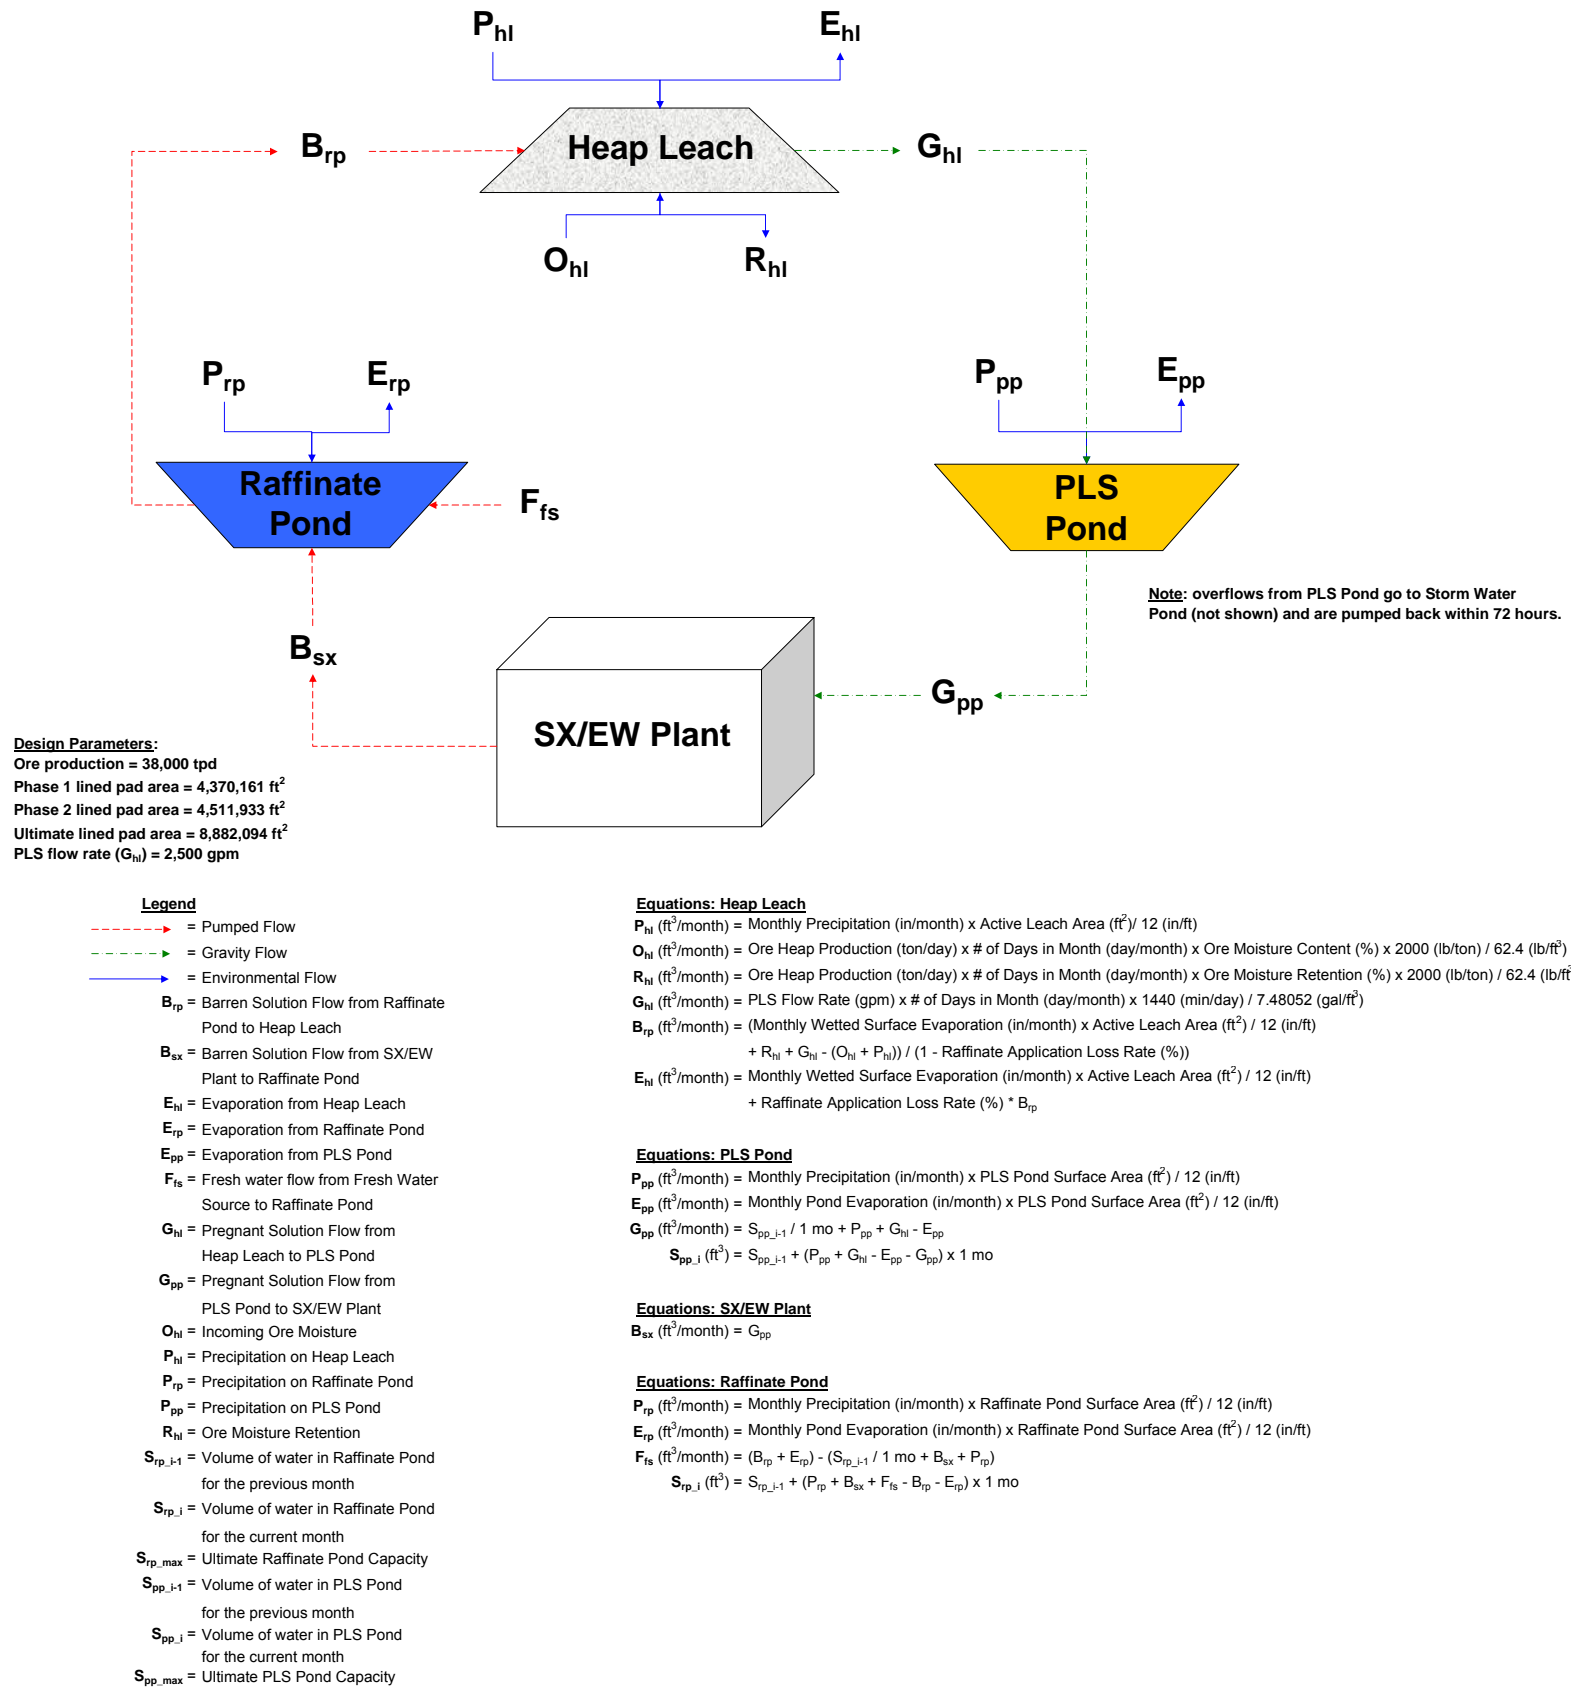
$P_{hl}$ $E_{hl}$

$B_{rp}$ Heap Leach $G_{hl}$

$O_{hl}$ $R_{hl}$

$P_{rp}$ $E_{rp}$

$P_{pp}$ $E_{pp}$

Raffinate Pond

$F_{fs}$

PLS Pond

Note: overflows from PLS Pond go to Storm Water Pond (not shown) and are pumped back within 72 hours.

$B_{sx}$

SX/EW Plant

$G_{pp}$

Design Parameters:
Ore production = 38,000 tpd
Phase 1 lined pad area = 4,370,161 ft$^2$
Phase 2 lined pad area = 4,511,933 ft$^2$
Ultimate lined pad area = 8,882,094 ft$^2$
PLS flow rate ($G_{hl}$) = 2,500 gpm

Legend
= Pumped Flow
= Gravity Flow
= Environmental Flow
$B_{rp}$ = Barren Solution Flow from Raffinate Pond to Heap Leach
$B_{sx}$ = Barren Solution Flow from SX/EW Plant to Raffinate Pond
$E_{hl}$ = Evaporation from Heap Leach
$E_{rp}$ = Evaporation from Raffinate Pond
$E_{pp}$ = Evaporation from PLS Pond
$F_{fs}$ = Fresh water flow from Fresh Water Source to Raffinate Pond
$G_{hl}$ = Pregnant Solution Flow from Heap Leach to PLS Pond
$G_{pp}$ = Pregnant Solution Flow from PLS Pond to SX/EW Plant
$O_{hl}$ = Incoming Ore Moisture
$P_{hl}$ = Precipitation on Heap Leach
$P_{rp}$ = Precipitation on Raffinate Pond
$P_{pp}$ = Precipitation on PLS Pond
$R_{hl}$ = Ore Moisture Retention
$S_{rp\_i-1}$ = Volume of water in Raffinate Pond for the previous month
$S_{rp\_i}$ = Volume of water in Raffinate Pond for the current month
$S_{rp\_max}$ = Ultimate Raffinate Pond Capacity
$S_{pp\_i-1}$ = Volume of water in PLS Pond for the previous month
$S_{pp\_i}$ = Volume of water in PLS Pond for the current month
$S_{pp\_max}$ = Ultimate PLS Pond Capacity

Equations: Heap Leach
$P_{hl}$ (ft$^3$/month) = Monthly Precipitation (in/month) x Active Leach Area (ft$^2$)/ 12 (in/ft)
$O_{hl}$ (ft$^3$/month) = Ore Heap Production (ton/day) x # of Days in Month (day/month) x Ore Moisture Content (%) x 2000 (lb/ton) / 62.4 (lb/ft$^3$)
$R_{hl}$ (ft$^3$/month) = Ore Heap Production (ton/day) x # of Days in Month (day/month) x Ore Moisture Retention (%) x 2000 (lb/ton) / 62.4 (lb/ft
$G_{hl}$ (ft$^3$/month) = PLS Flow Rate (gpm) x # of Days in Month (day/month) x 1440 (min/day) / 7.48052 (gal/ft$^3$)
$B_{rp}$ (ft$^3$/month) = (Monthly Wetted Surface Evaporation (in/month) x Active Leach Area (ft$^2$) / 12 (in/ft) + $R_{hl}$ + $G_{hl}$ - ($O_{hl}$ + $P_{hl}$)) / (1 - Raffinate Application Loss Rate (%))
$E_{hl}$ (ft$^3$/month) = Monthly Wetted Surface Evaporation (in/month) x Active Leach Area (ft$^2$) / 12 (in/ft) + Raffinate Application Loss Rate (%) * $B_{rp}$

Equations: PLS Pond
$P_{pp}$ (ft$^3$/month) = Monthly Precipitation (in/month) x PLS Pond Surface Area (ft$^2$) / 12 (in/ft)
$E_{pp}$ (ft$^3$/month) = Monthly Pond Evaporation (in/month) x PLS Pond Surface Area (ft$^2$) / 12 (in/ft)
$G_{pp}$ (ft$^3$/month) = $S_{pp\_i-1}$ / 1 mo + $P_{pp}$ + $G_{hl}$ - $E_{pp}$
$S_{pp\_i}$ (ft$^3$) = $S_{pp\_i-1}$ + ($P_{pp}$ + $G_{hl}$ - $E_{pp}$ - $G_{pp}$) x 1 mo

Equations: SX/EW Plant
$B_{sx}$ (ft$^3$/month) = $G_{pp}$

Equations: Raffinate Pond
$P_{rp}$ (ft$^3$/month) = Monthly Precipitation (in/month) x Raffinate Pond Surface Area (ft$^2$) / 12 (in/ft)
$E_{rp}$ (ft$^3$/month) = Monthly Pond Evaporation (in/month) x Raffinate Pond Surface Area (ft$^2$) / 12 (in/ft)
$F_{fs}$ (ft$^3$/month) = ($B_{rp}$ + $E_{rp}$) - ($S_{rp\_i-1}$ / 1 mo + $B_{sx}$ + $P_{rp}$)
$S_{rp\_i}$ (ft$^3$) = $S_{rp\_i-1}$ + ($P_{rp}$ + $B_{sx}$ + $F_{fs}$ - $B_{rp}$ - $E_{rp}$) x 1 mo